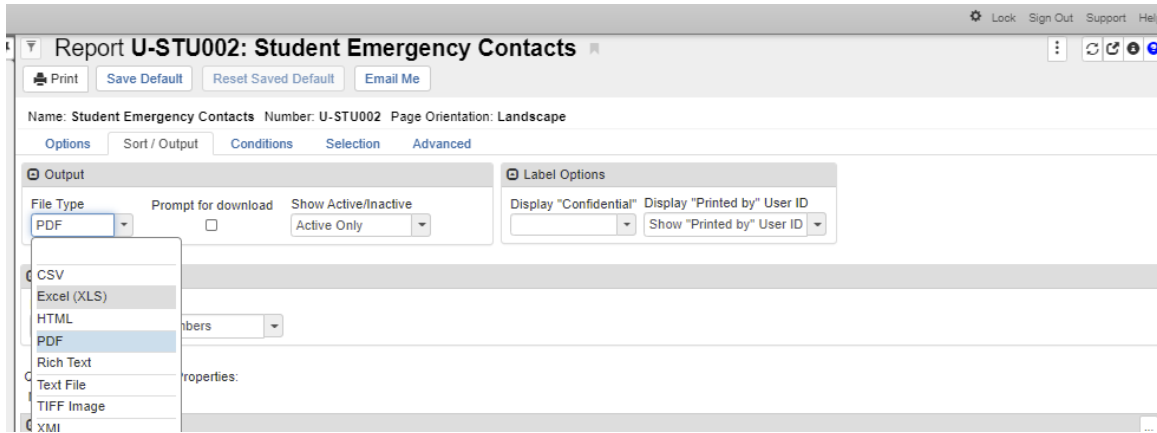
Lock Sign Out Support Hel

Report U-STU002: Student Emergency Contacts

Print Save Default Reset Saved Default Email Me

Name: Student Emergency Contacts Number: U-STU002 Page Orientation: Landscape

Options Sort / Output Conditions Selection Advanced

Output

File Type
PDF

Prompt for download

Show Active/Inactive
Active Only

Label Options

Display "Confidential"

Display "Printed by" User ID
Show "Printed by" User ID

CSV
Excel (XLS)
HTML
PDF
Rich Text
Text File
TIFF Image
XML

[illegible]nbers

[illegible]roperties: